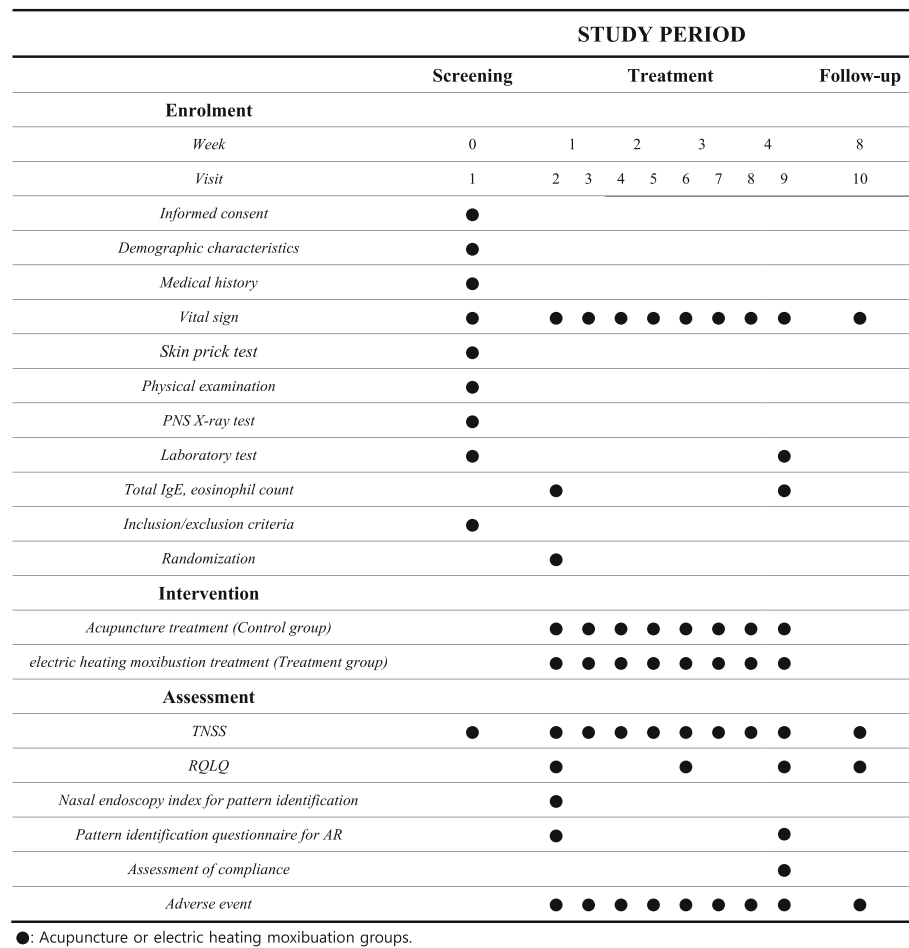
| | STUDY PERIOD | | | | | | | | | |
|---|---|---|---|---|---|---|---|---|---|---|
| | Screening | Treatment | | | | | | | | Follow-up |
| **Enrolment** | | | | | | | | | | |
| *Week* | 0 | 1 | | 2 | | 3 | | 4 | | 8 |
| *Visit* | 1 | 2 | 3 | 4 | 5 | 6 | 7 | 8 | 9 | 10 |
| *Informed consent* | ● | | | | | | | | | |
| *Demographic characteristics* | ● | | | | | | | | | |
| *Medical history* | ● | | | | | | | | | |
| *Vital sign* | ● | ● | ● | ● | ● | ● | ● | ● | ● | ● |
| *Skin prick test* | ● | | | | | | | | | |
| *Physical examination* | ● | | | | | | | | | |
| *PNS X-ray test* | ● | | | | | | | | | |
| *Laboratory test* | ● | | | | | | | | ● | |
| *Total IgE, eosinophil count* | | ● | | | | | | | ● | |
| *Inclusion/exclusion criteria* | ● | | | | | | | | | |
| *Randomization* | | ● | | | | | | | | |
| **Intervention** | | | | | | | | | | |
| *Acupuncture treatment (Control group)* | | ● | ● | ● | ● | ● | ● | ● | ● | |
| *electric heating moxibustion treatment (Treatment group)* | | ● | ● | ● | ● | ● | ● | ● | ● | |
| **Assessment** | | | | | | | | | | |
| *TNSS* | ● | ● | ● | ● | ● | ● | ● | ● | ● | ● |
| *RQLQ* | | ● | | | | ● | | | ● | ● |
| *Nasal endoscopy index for pattern identification* | | ● | | | | | | | | |
| *Pattern identification questionnaire for AR* | | ● | | | | | | | ● | |
| *Assessment of compliance* | | | | | | | | | ● | |
| *Adverse event* | | ● | ● | ● | ● | ● | ● | ● | ● | ● |

●: Acupuncture or electric heating moxibuation groups.